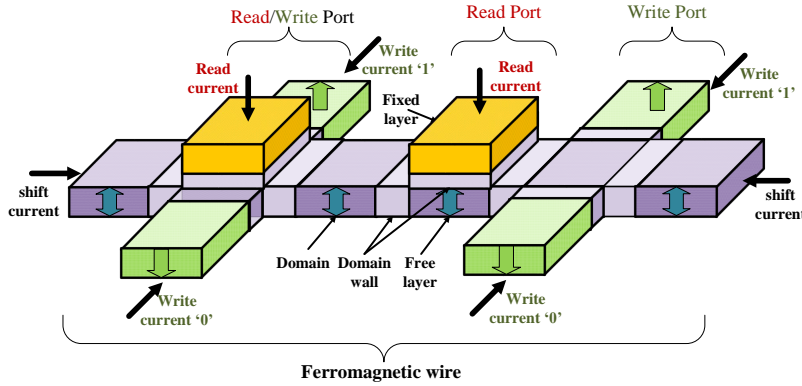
Read/Write Port

Read Port

Write Port

Read current

Write current '1'

Read current

Fixed layer

Write current '1'

shift current

shift current

Domain

Domain wall

Free layer

Write current '0'

Write current '0'

Ferromagnetic wire